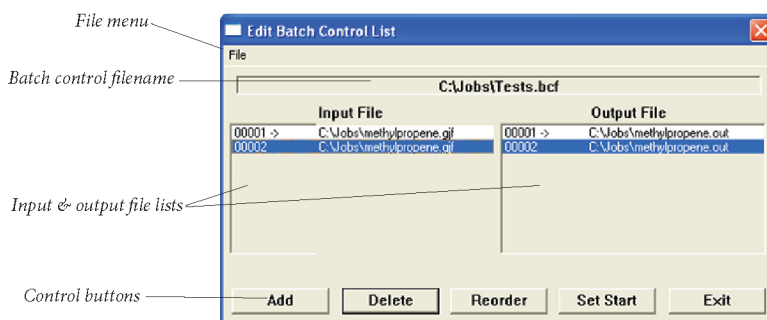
File menu

Batch control filename

Input & output file lists

Control buttons

Edit Batch Control List

File

C:\Jobs\Tests.bcf

Input File

00001 -> C:\Jobs\methylpropene.gjf
00002 C:\Jobs\methylpropene.gjf

Output File

00001 -> C:\Jobs\methylpropene.out
00002 C:\Jobs\methylpropene.out

Add

Delete

Reorder

Set Start

Exit